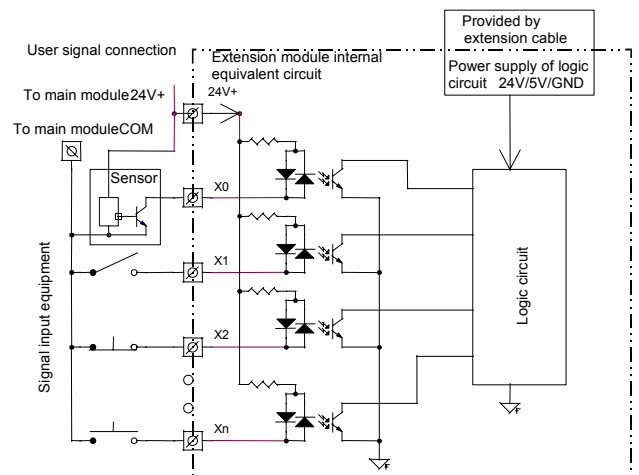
Provided by extension cable

Power supply of logic circuit 24V/5V/GND

User signal connection

Extension module internal equivalent circuit

To main module24V+

24V+

To main moduleCOM

Sensor

X0

X1

X2

Xn

Signal input equipment

Logic circuit